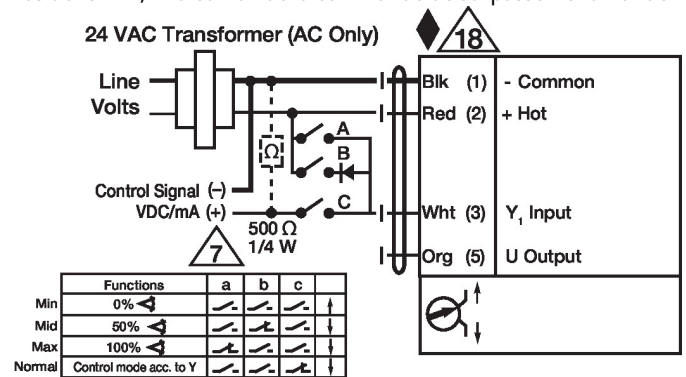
24 VAC Transformer (AC Only)

18

Line Volts

Control Signal (−)
VDC/mA (+)

$\Omega$

500 $\Omega$
1/4 W

7

A
B
C

Blk (1) - Common
Red (2) + Hot
Wht (3) $Y_1$ Input
Org (5) U Output

| | Functions | a | b | c | |
|---|---|---|---|---|---|
| Min | 0% | | | | |
| Mid | 50% | | | | |
| Max | 100% | | | | |
| Normal | Control mode acc. to Y | | | | |